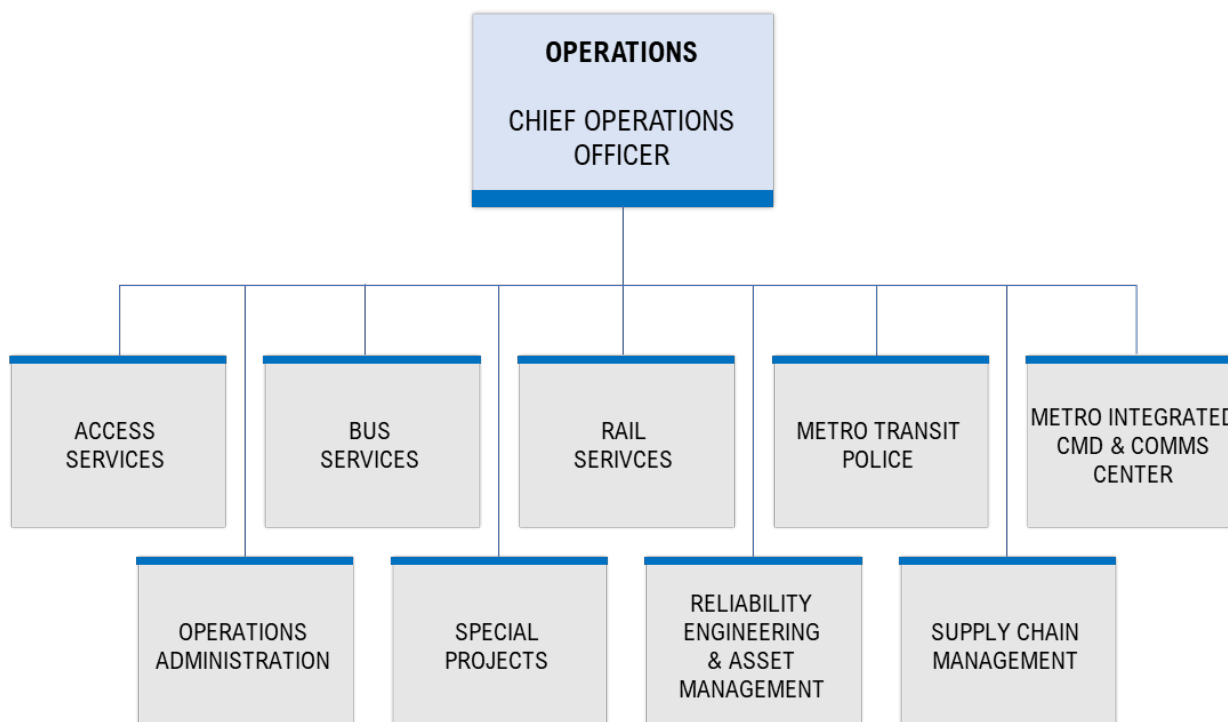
OPERATIONS

CHIEF OPERATIONS OFFICER

ACCESS SERVICES

BUS SERVICES

RAIL SERIVCES

METRO TRANSIT POLICE

METRO INTEGRATED CMD & COMMS CENTER

OPERATIONS ADMINISTRATION

SPECIAL PROJECTS

RELIABILITY ENGINEERING & ASSET MANAGEMENT

SUPPLY CHAIN MANAGEMENT